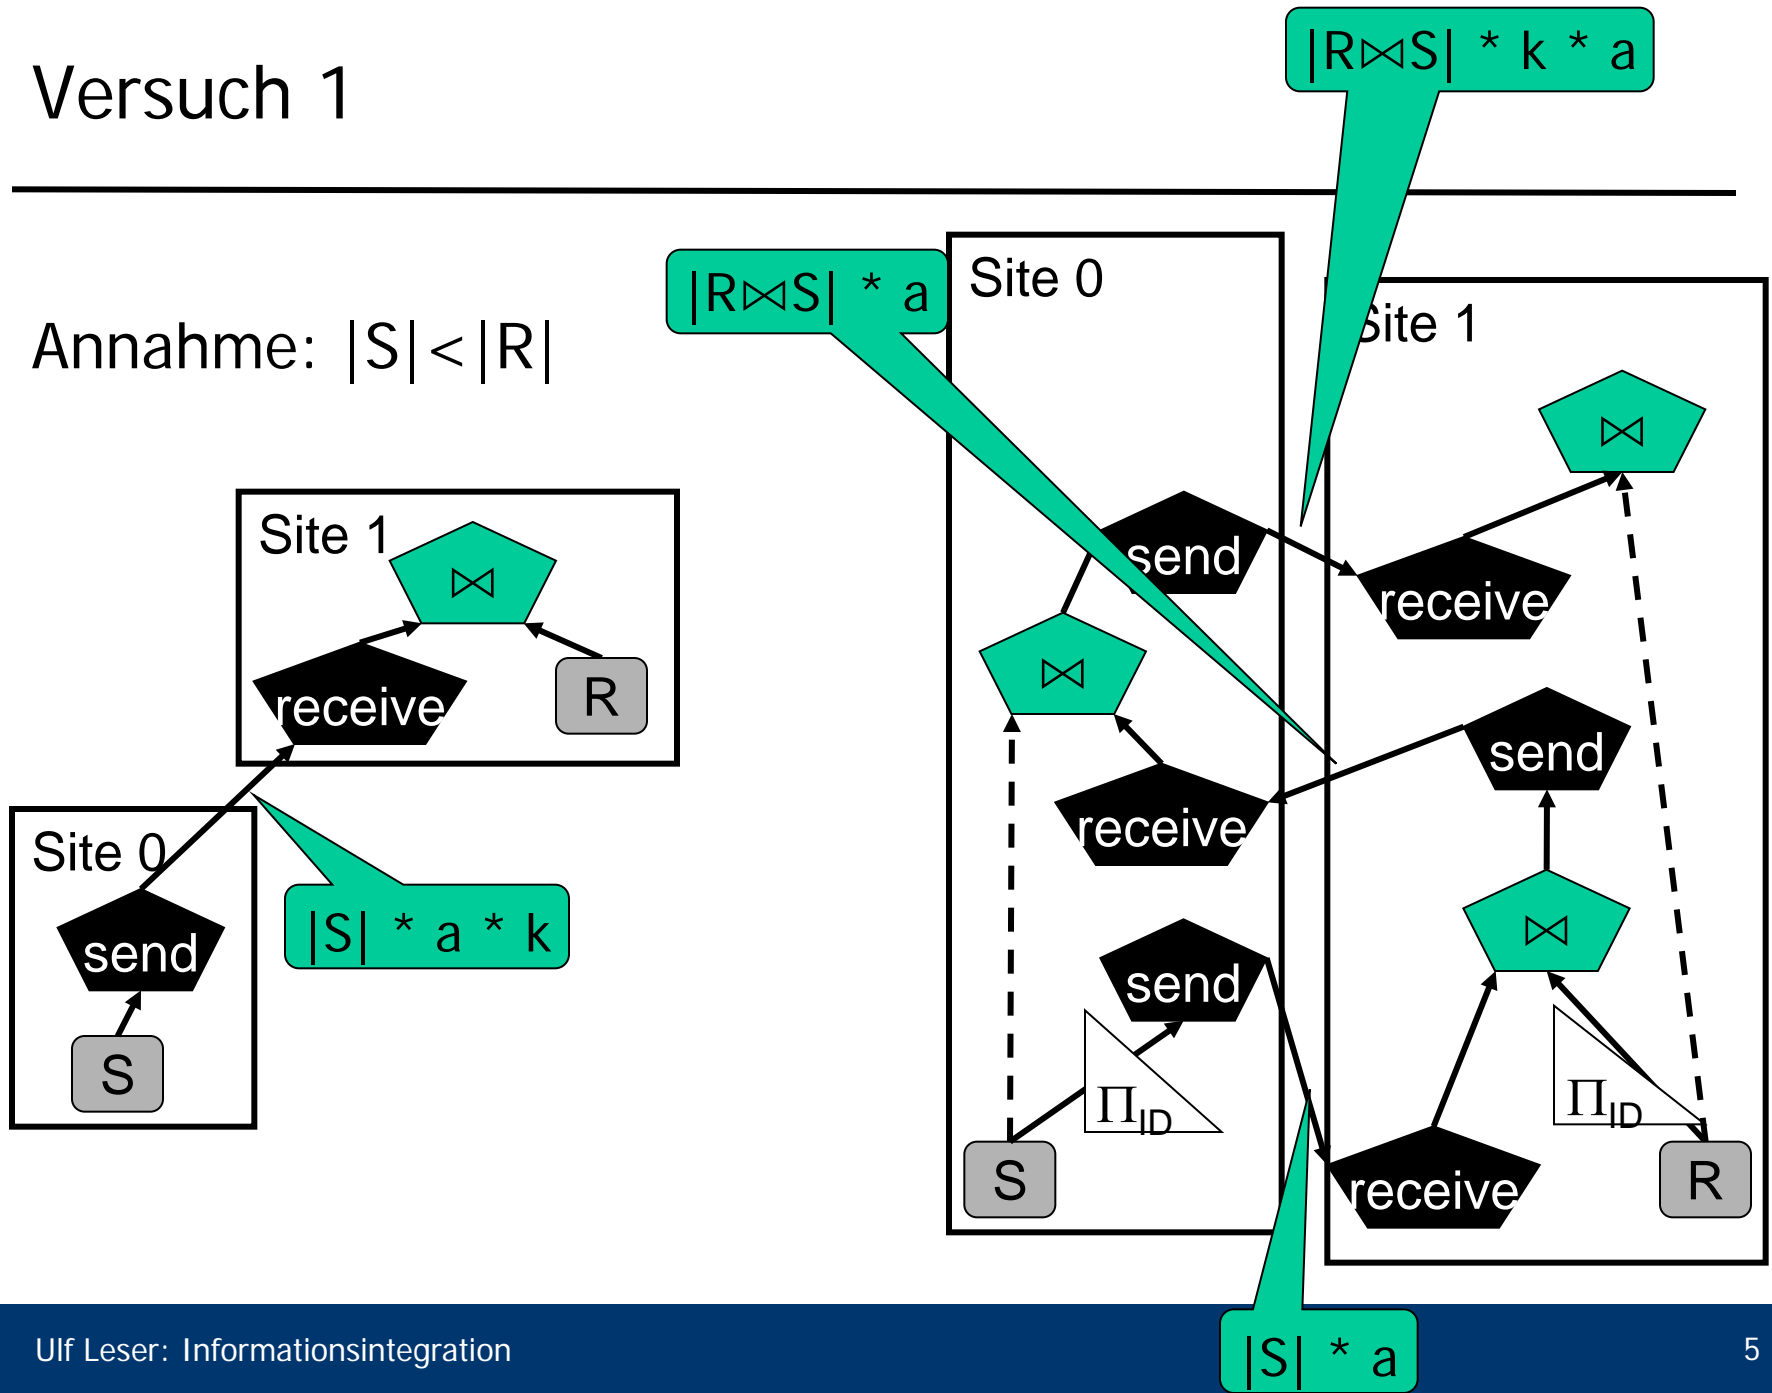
Versuch 1

Annahme: $|S|<|R|$

Site 1

$\bowtie$

receive

R

Site 0

send

S

$|S| * a * k$

$|R \bowtie S| * a$

$|R \bowtie S| * k * a$

Site 0

send

$\bowtie$

receive

send

$\Pi_{ID}$

S

Site 1

$\bowtie$

receive

send

$\bowtie$

$\Pi_{ID}$

receive

R

$|S| * a$

Ulf Leser: Informationsintegration

5